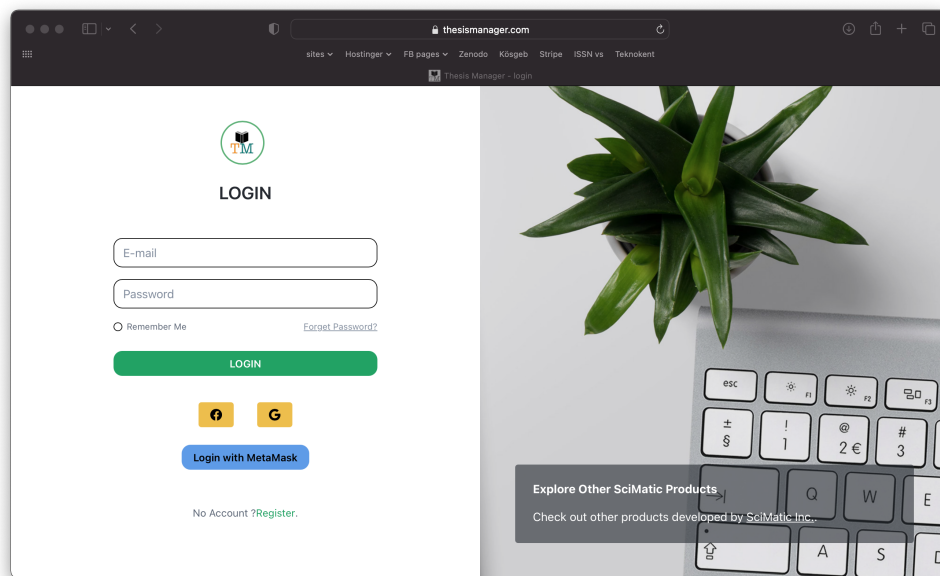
thesismanager.com

sites Hostinger FB pages Zenodo Kösgeb Stripe ISSN vs Teknokent

Thesis Manager - login

TM

LOGIN

E-mail

Password

Remember Me

Forget Password?

LOGIN

Login with MetaMask

No Account ?Register.

esc F1 F2 F3
± § ! 1 @ 2 € # 3
Q W E
A S

Explore Other SciMatic Products

Check out other products developed by SciMatic Inc..